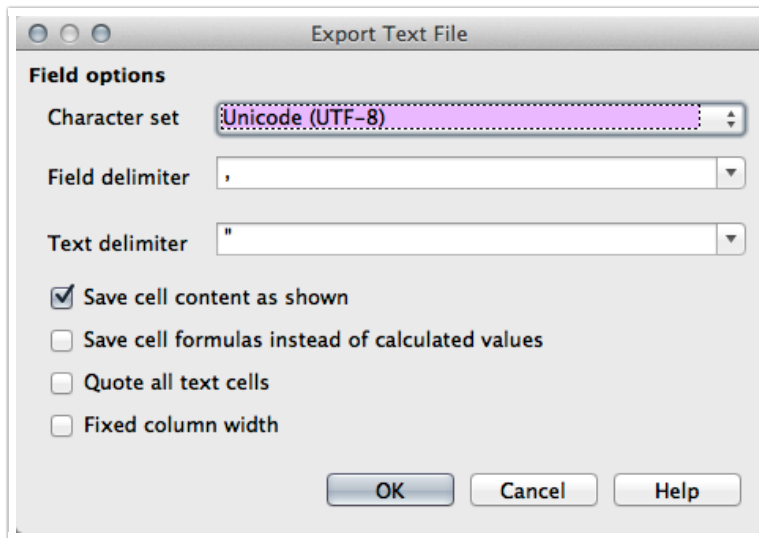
Export Text File

Field options

Character set Unicode (UTF-8)

Field delimiter ,

Text delimiter "

Save cell content as shown

Save cell formulas instead of calculated values

Quote all text cells

Fixed column width

OK Cancel Help